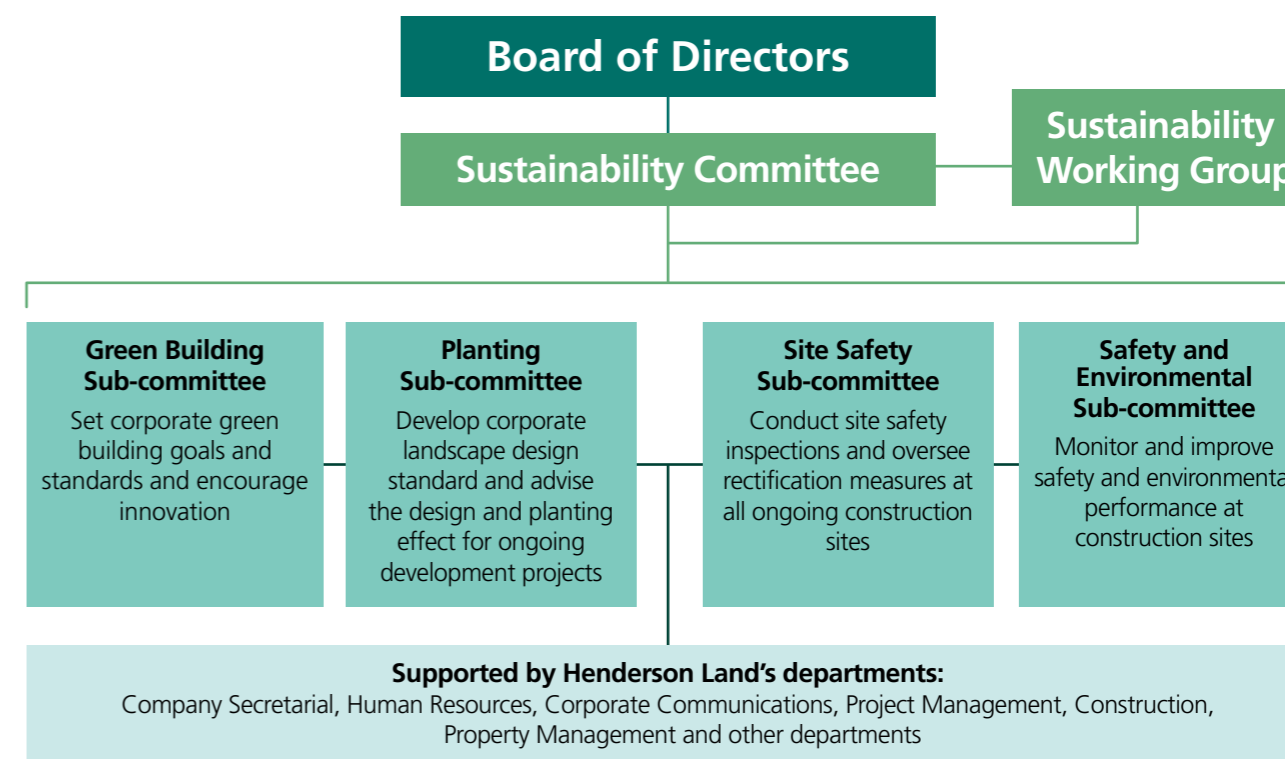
Board of Directors

Sustainability Committee

Sustainability Working Group

Green Building Sub-committee
Set corporate green building goals and standards and encourage innovation

Planting Sub-committee
Develop corporate landscape design standard and advise the design and planting effect for ongoing development projects

Site Safety Sub-committee
Conduct site safety inspections and oversee rectification measures at all ongoing construction sites

Safety and Environmental Sub-committee
Monitor and improve safety and environmenta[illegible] performance at construction sites

Supported by Henderson Land's departments:
Company Secretarial, Human Resources, Corporate Communications, Project Management, Construction, Property Management and other departments